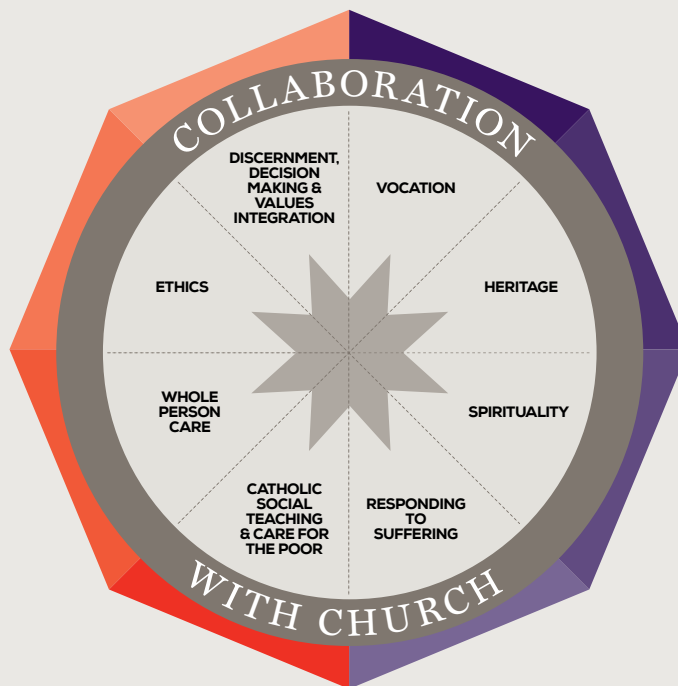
COLLABORATION

DISCERNMENT, DECISION MAKING & VALUES INTEGRATION

VOCATION

ETHICS

HERITAGE

WHOLE PERSON CARE

SPIRITUALITY

CATHOLIC SOCIAL TEACHING & CARE FOR THE POOR

RESPONDING TO SUFFERING

WITH CHURCH